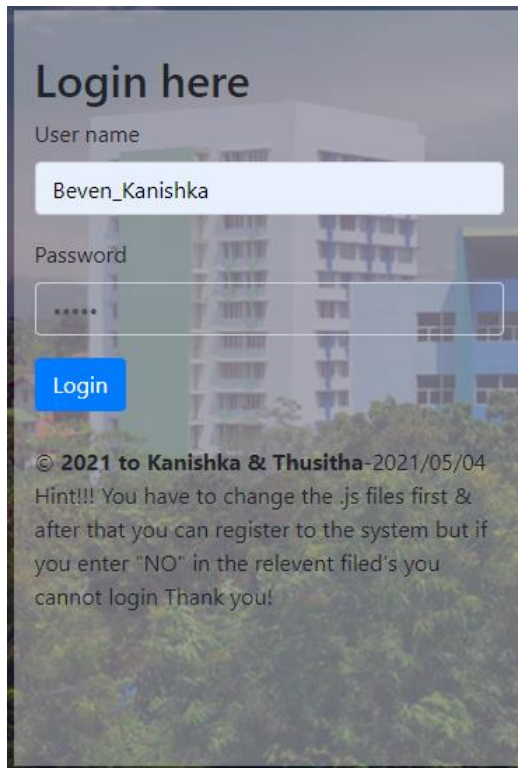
Login here

User name

Beven_Kanishka

Password

•••••

Login

© **2021 to Kanishka & Thusitha**-2021/05/04 Hint!!! You have to change the .js files first & after that you can register to the system but if you enter "NO" in the relevent filed's you cannot login Thank you!